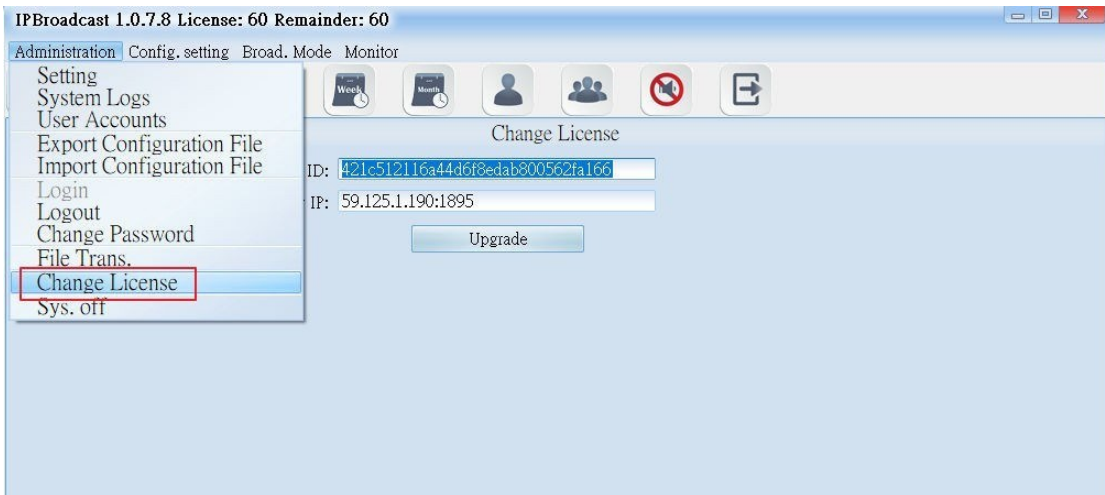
IPBroadcast 1.0.7.8 License: 60 Remainder: 60

Administration Config. setting Broad. Mode Monitor

Setting
System Logs
User Accounts
Export Configuration File
Import Configuration File
Login
Logout
Change Password
File Trans.
Change License
Sys. off

Week
Month

Change License

ID: 421c512116a44d6f8edab800562fa166

IP: 59.125.1.190:1895

Upgrade